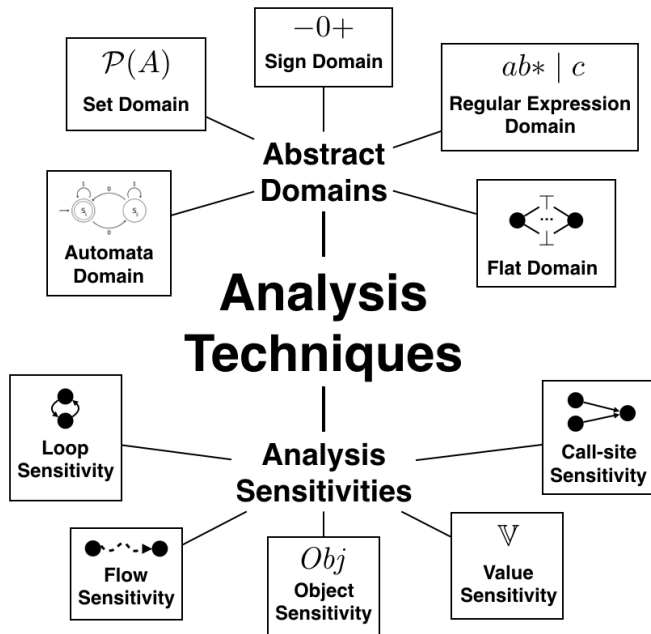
$-0+$
Sign Domain

$\mathcal{P}(A)$
Set Domain

$ab* \mid c$
Regular Expression Domain

Abstract Domains

1 0 1
$S_1$ $S_2$
0

Automata Domain

$\top$
...
$\bot$
Flat Domain

Analysis Techniques

Loop Sensitivity

Analysis Sensitivities

Call-site Sensitivity

Flow Sensitivity

$Obj$
Object Sensitivity

$\mathbb{V}$
Value Sensitivity